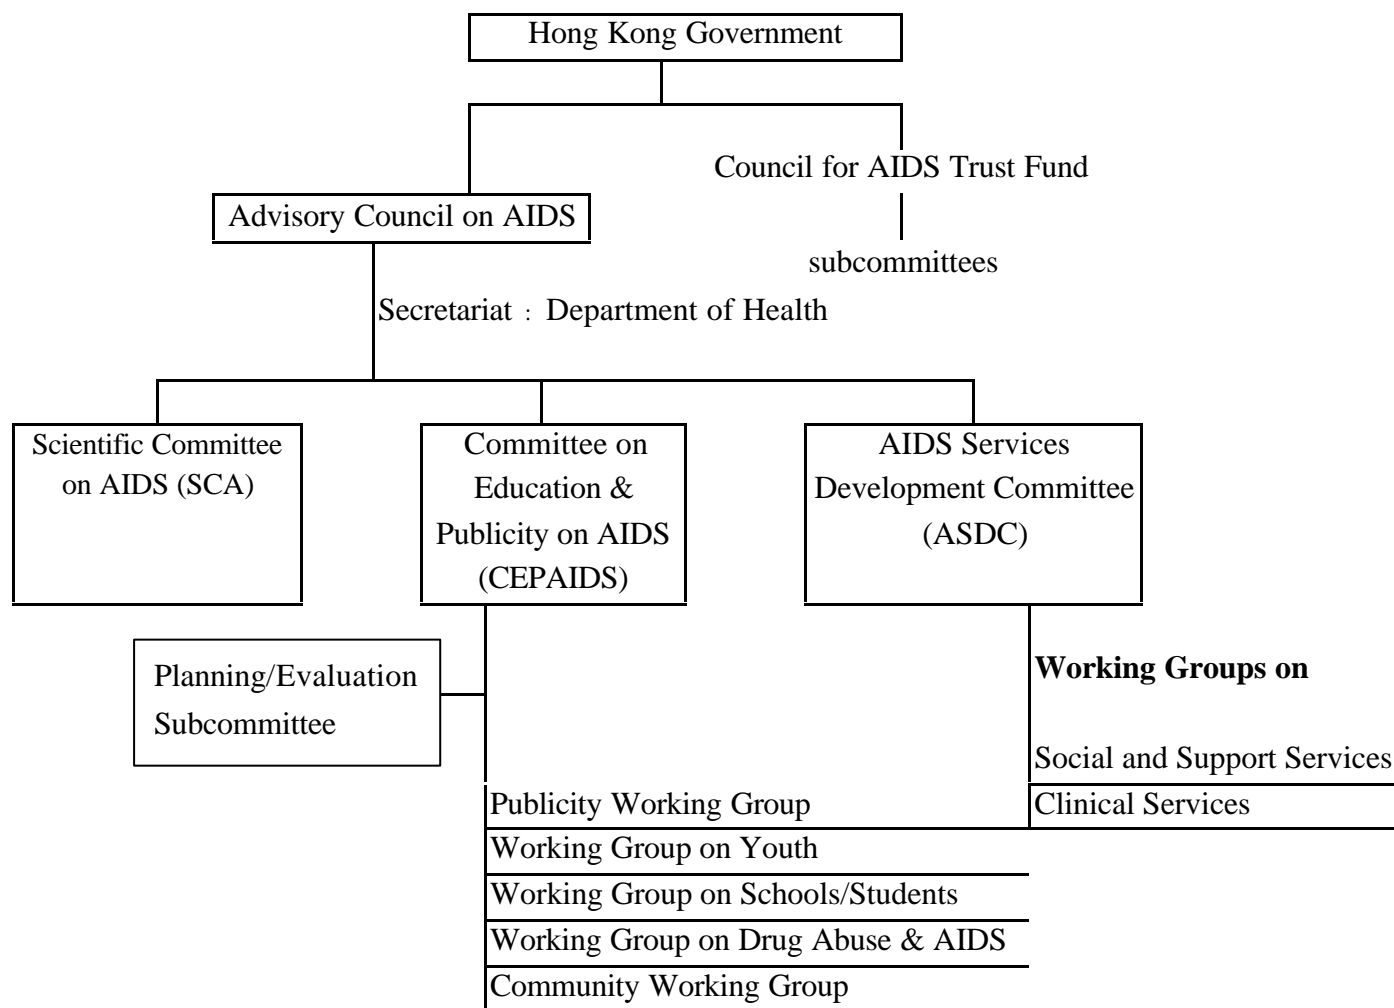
Hong Kong Government

Council for AIDS Trust Fund

Advisory Council on AIDS

subcommittees

Secretariat : Department of Health

Scientific Committee on AIDS (SCA)

Committee on Education & Publicity on AIDS (CEPAIDS)

AIDS Services Development Committee (ASDC)

Planning/Evaluation Subcommittee

**Working Groups on**

Social and Support Services

Clinical Services

Publicity Working Group

Working Group on Youth

Working Group on Schools/Students

Working Group on Drug Abuse & AIDS

Community Working Group